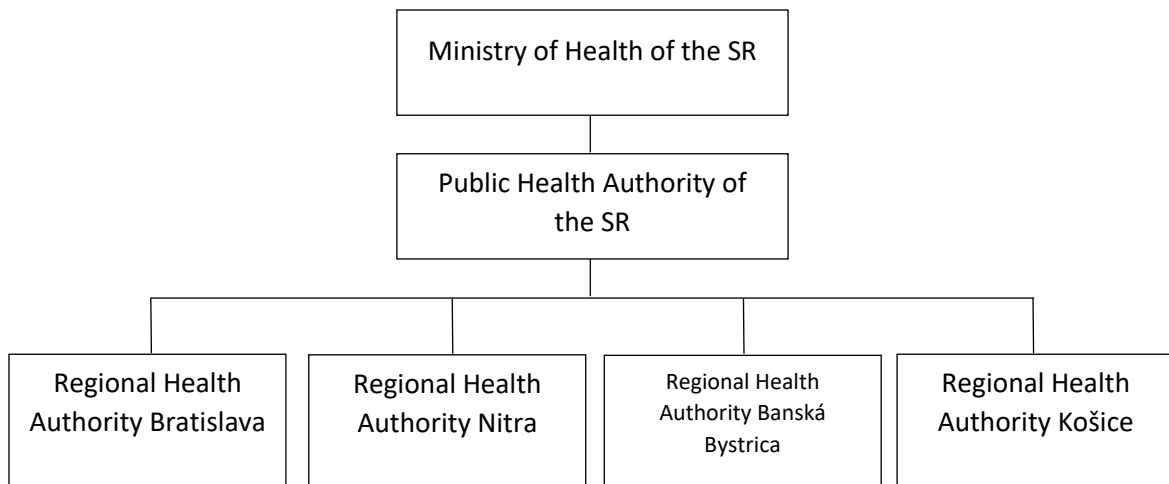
Ministry of Health of the SR

Public Health Authority of the SR

Regional Health Authority Bratislava

Regional Health Authority Nitra

Regional Health Authority Banská Bystrica

Regional Health Authority Košice